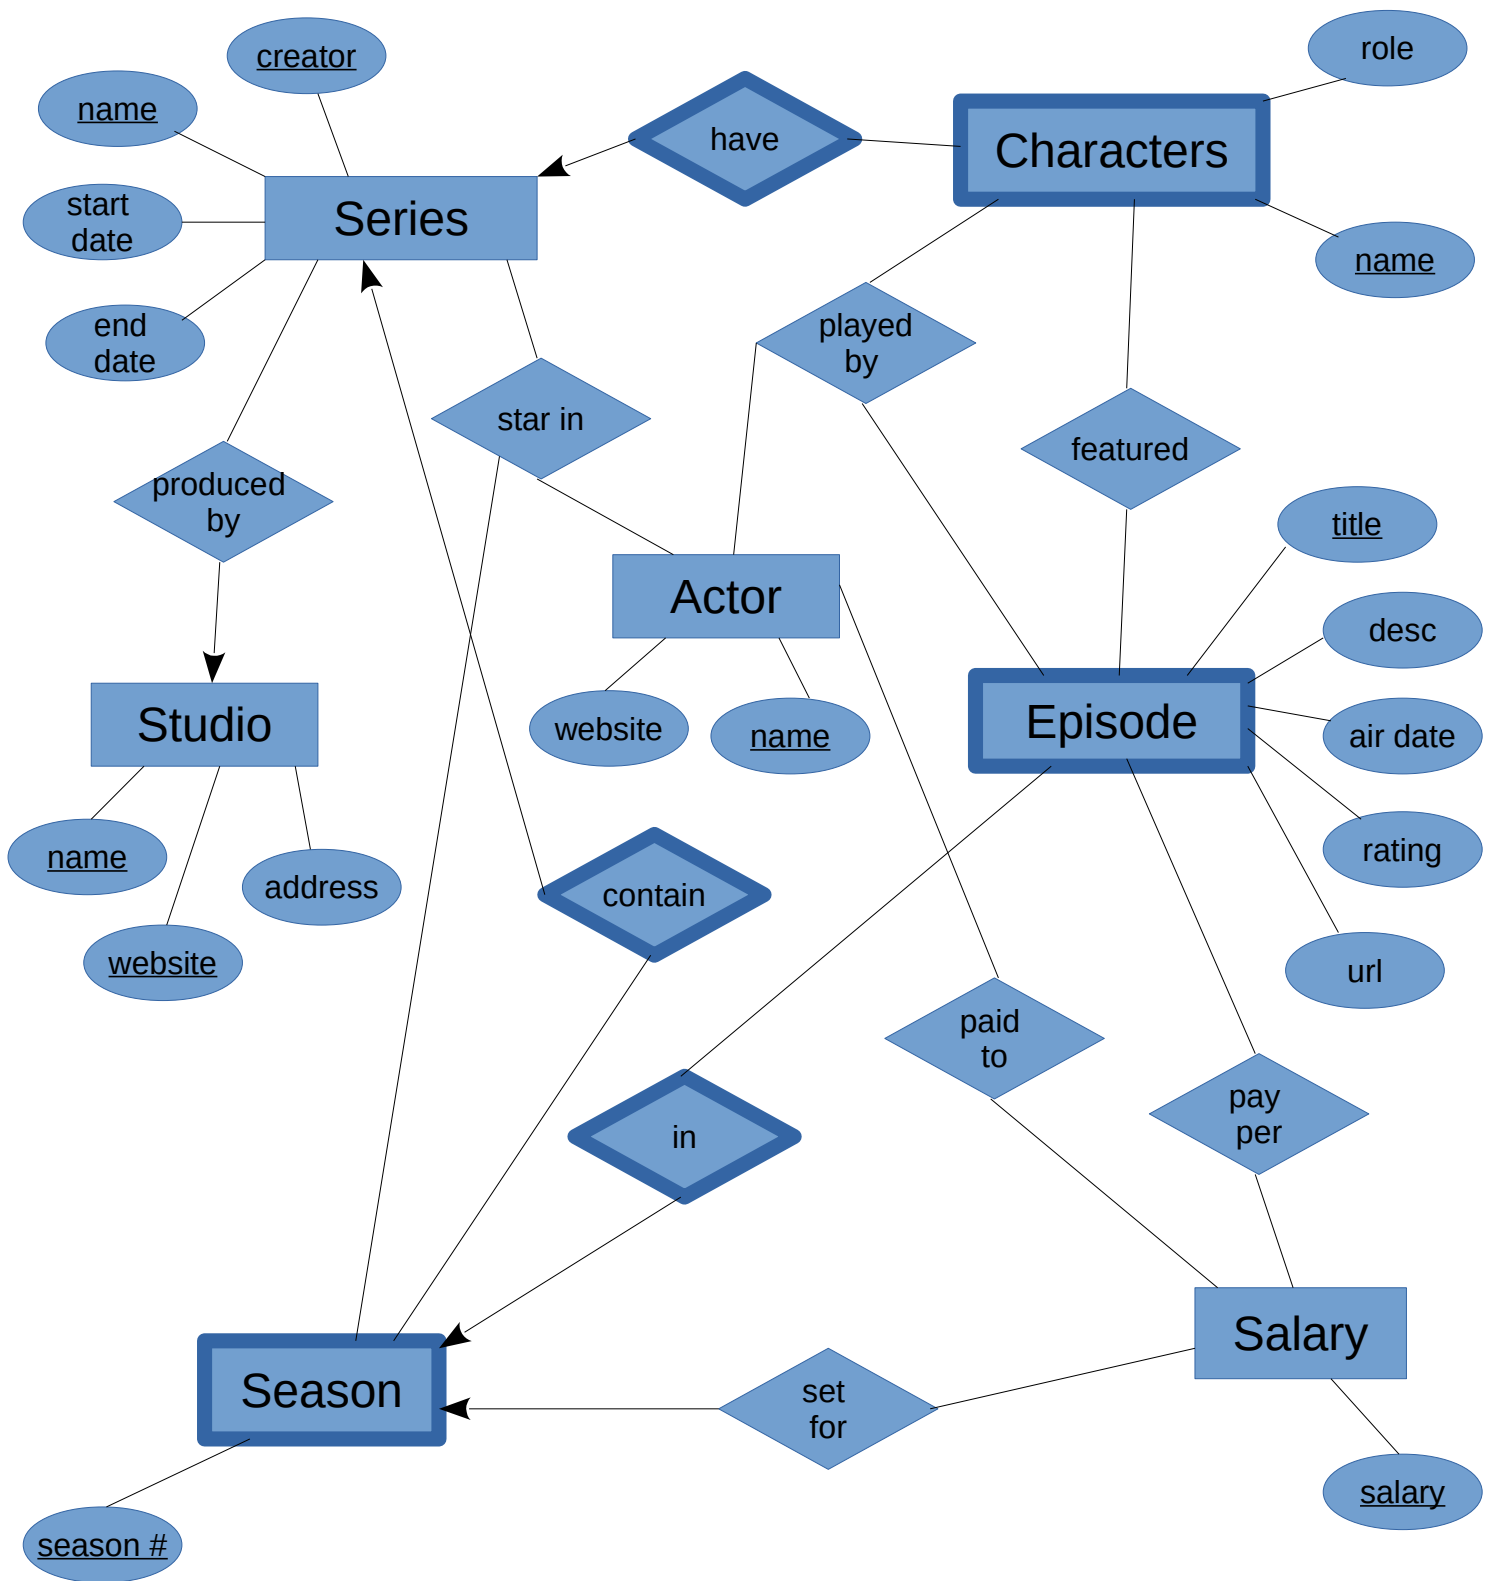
creator
name
start date
end date
Series
have
Characters
role
name
played by
star in
featured
produced by
Actor
title
desc
Studio
website
name
Episode
air date
rating
name
address
website
contain
url
paid to
pay per
in
Salary
Season
set for
season #
salary